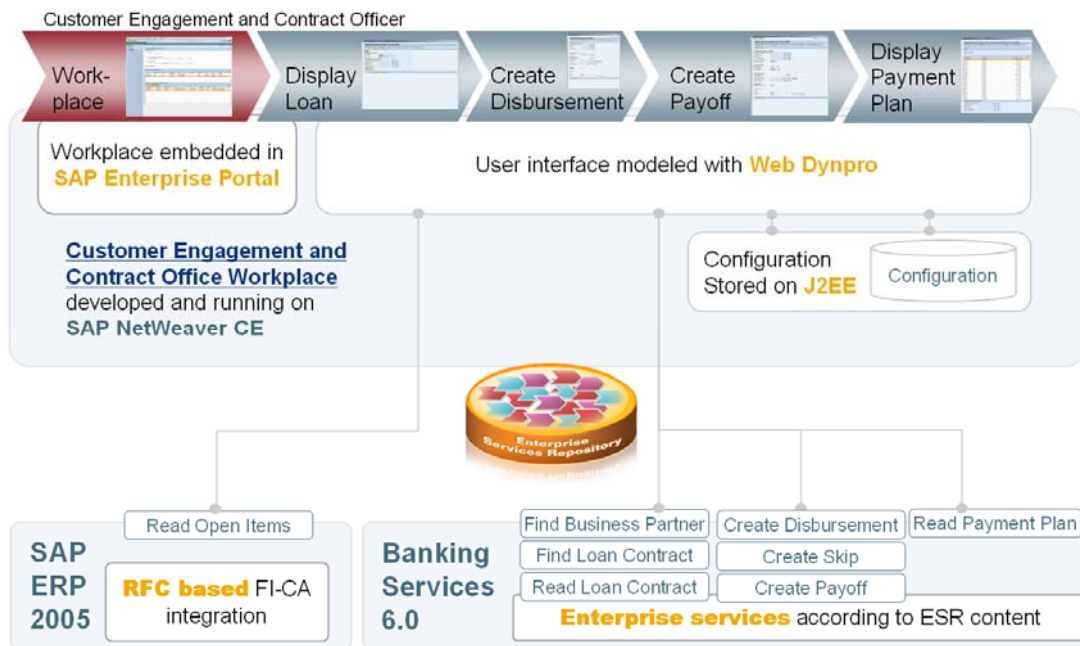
Customer Engagement and Contract Officer

Work-place

Display Loan

Create Disbursement

Create Payoff

Display Payment Plan

Workplace embedded in SAP Enterprise Portal

User interface modeled with Web Dynpro

Customer Engagement and Contract Office Workplace developed and running on SAP NetWeaver CE

Configuration Stored on J2EE

Configuration

Enterprise Services Repository

Read Open Items

SAP ERP 2005

RFC based FI-CA integration

Banking Services 6.0

Find Business Partner

Find Loan Contract

Read Loan Contract

Create Disbursement

Create Skip

Create Payoff

Read Payment Plan

Enterprise services according to ESR content